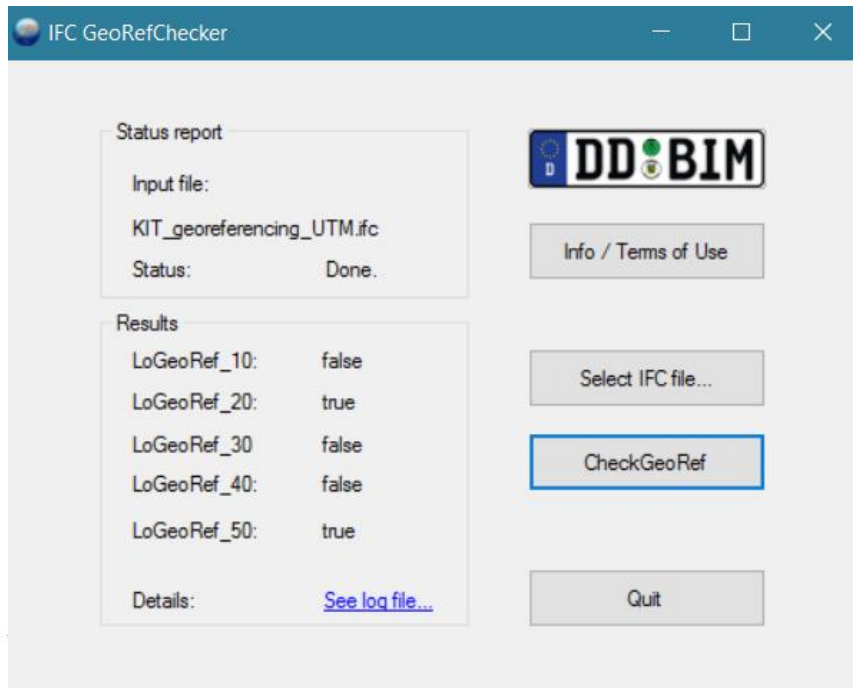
IFC GeoRefChecker

Status report

Input file:

KIT_georeferencing_UTM.ifc

Status: Done.

Results

LoGeoRef_10: false

LoGeoRef_20: true

LoGeoRef_30 false

LoGeoRef_40: false

LoGeoRef_50: true

Details: See log file...

D DD BIM

Info / Terms of Use

Select IFC file...

CheckGeoRef

Quit